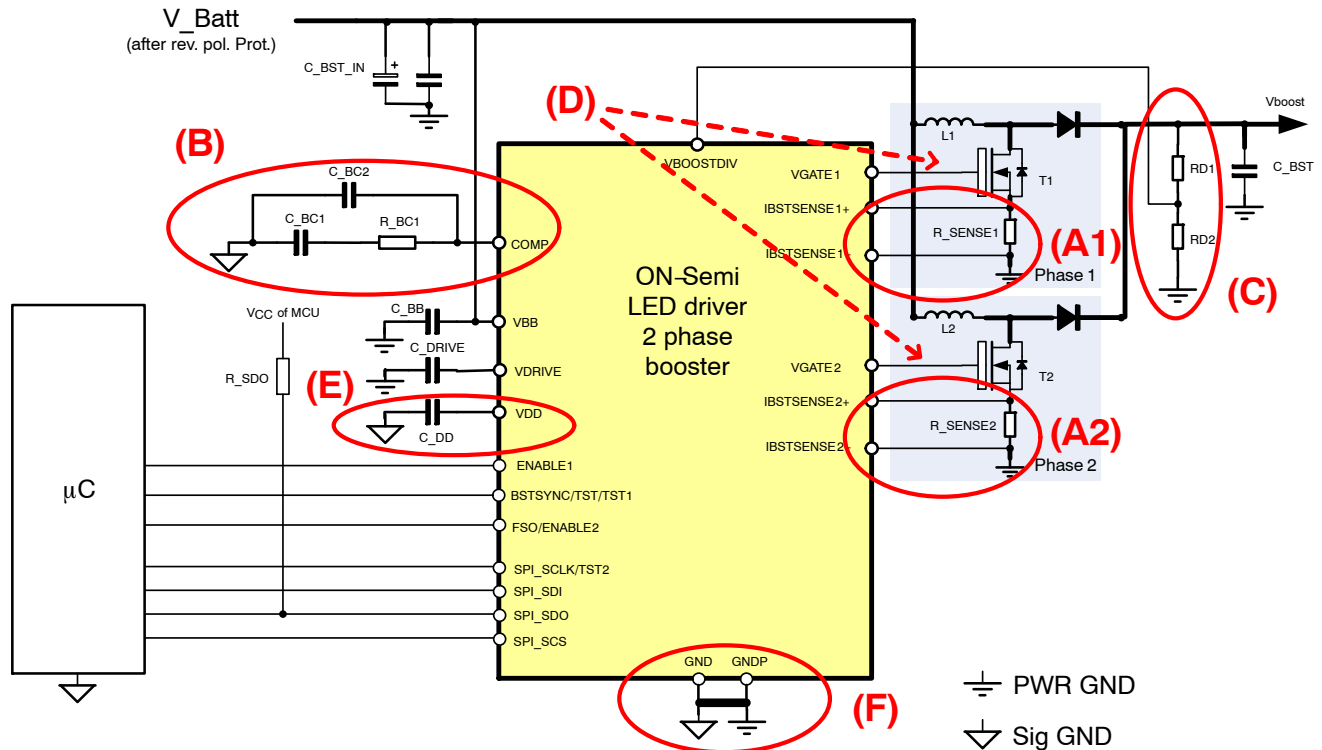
V_Batt
(after rev. pol. Prot.)

C_BST_IN

(D)

(B)

C_BC2

C_BC1

R_BC1

COMP

VBOOSTDIV

VGATE1

IBSTSENSE1+

IBSTSENSE1-

L1

T1

R_SENSE1

(A1)

Phase 1

Vboost

RD1

RD2

C_BST

(C)

ON-Semi
LED driver
2 phase
booster

VCC of MCU

C_BB

VBB

C_DRIVE

VDRIVE

R_SDO

(E)

VDD

C_DD

L2

VGATE2

T2

IBSTSENSE2+

R_SENSE2

(A2)

IBSTSENSE2-

Phase 2

μC

ENABLE1

BSTSYNC/TST/TST1

FSO/ENABLE2

SPI_SCLK/TST2

SPI_SDI

SPI_SDO

SPI_SCS

GND

GNDP

(F)

PWR GND

Sig GND